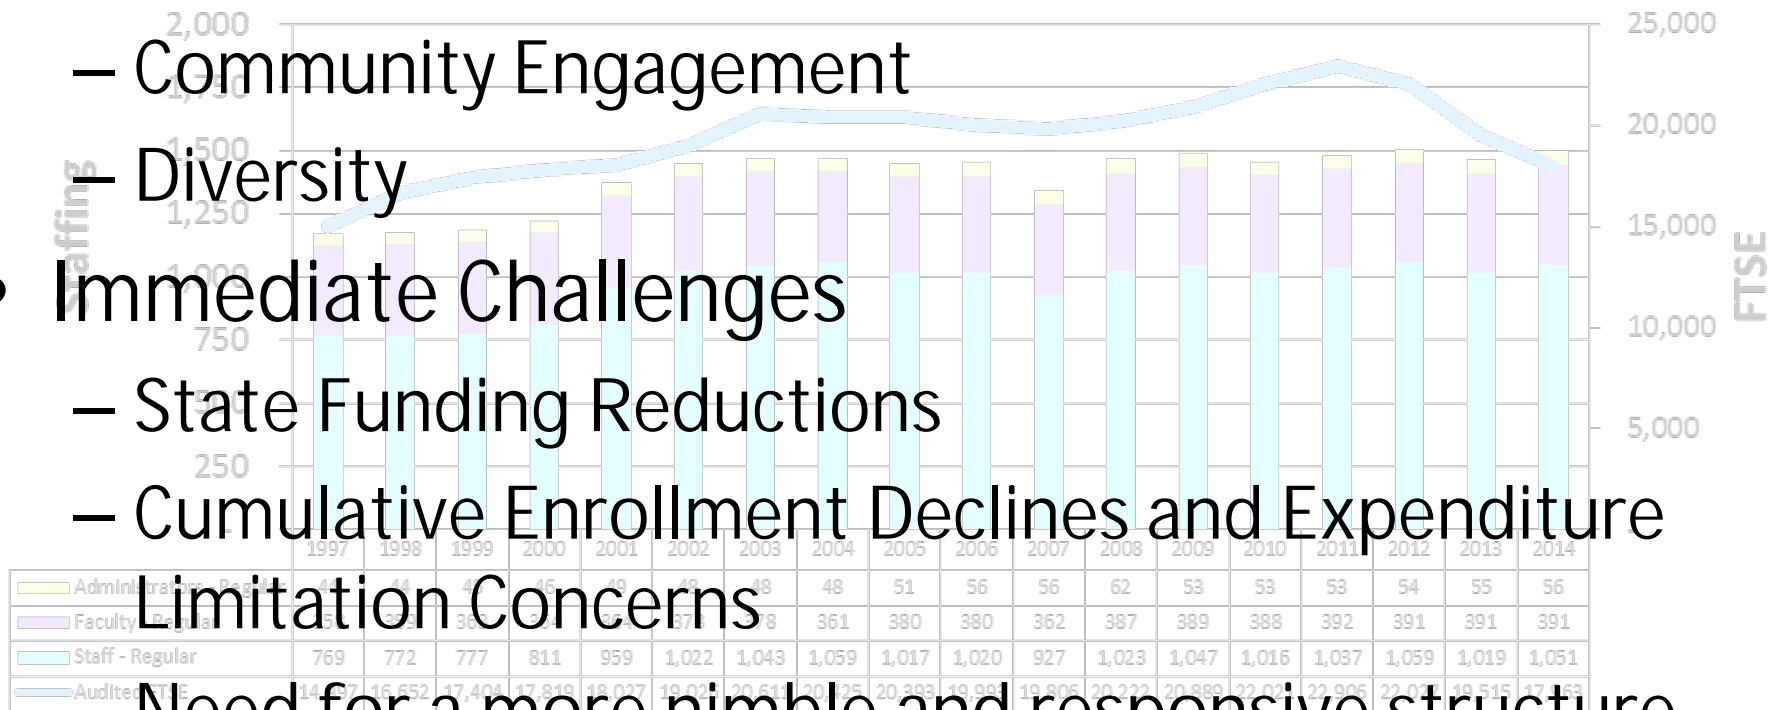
– Community Engagement

– Diversity

• Immediate Challenges

– State Funding Reductions

– Cumulative Enrollment Declines and Expenditure Limitation Concerns

– Need for a more nimble and responsive structure

2,000
1,750
1,500
1,250
1,000
750
500
250

Staffing

25,000
20,000
15,000
10,000
5,000

FTSE

| | 1997 | 1998 | 1999 | 2000 | 2001 | 2002 | 2003 | 2004 | 2005 | 2006 | 2007 | 2008 | 2009 | 2010 | 2011 | 2012 | 2013 | 2014 |
|---|---|---|---|---|---|---|---|---|---|---|---|---|---|---|---|---|---|---|
| Administrators - Regular | 44 | 44 | 45 | 46 | 49 | 48 | 48 | 48 | 51 | 56 | 56 | 62 | 53 | 53 | 53 | 54 | 55 | 56 |
| Faculty - Regular | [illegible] | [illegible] | 36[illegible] | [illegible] | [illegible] | 37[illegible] | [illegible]78 | 361 | 380 | 380 | 362 | 387 | 389 | 388 | 392 | 391 | 391 | 391 |
| Staff - Regular | 769 | 772 | 777 | 811 | 959 | 1,022 | 1,043 | 1,059 | 1,017 | 1,020 | 927 | 1,023 | 1,047 | 1,016 | 1,037 | 1,059 | 1,019 | 1,051 |
| Audited FTSE | 14,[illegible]7 | 16,652 | 17,404 | 17,819 | 18,027 | 19,0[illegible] | 20,61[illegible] | 20,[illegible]25 | 20,393 | 19,99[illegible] | 19,806 | 20,2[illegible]2 | 20,889 | 22,0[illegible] | 22,906 | 22,0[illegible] | 19,515 | 17,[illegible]53 |